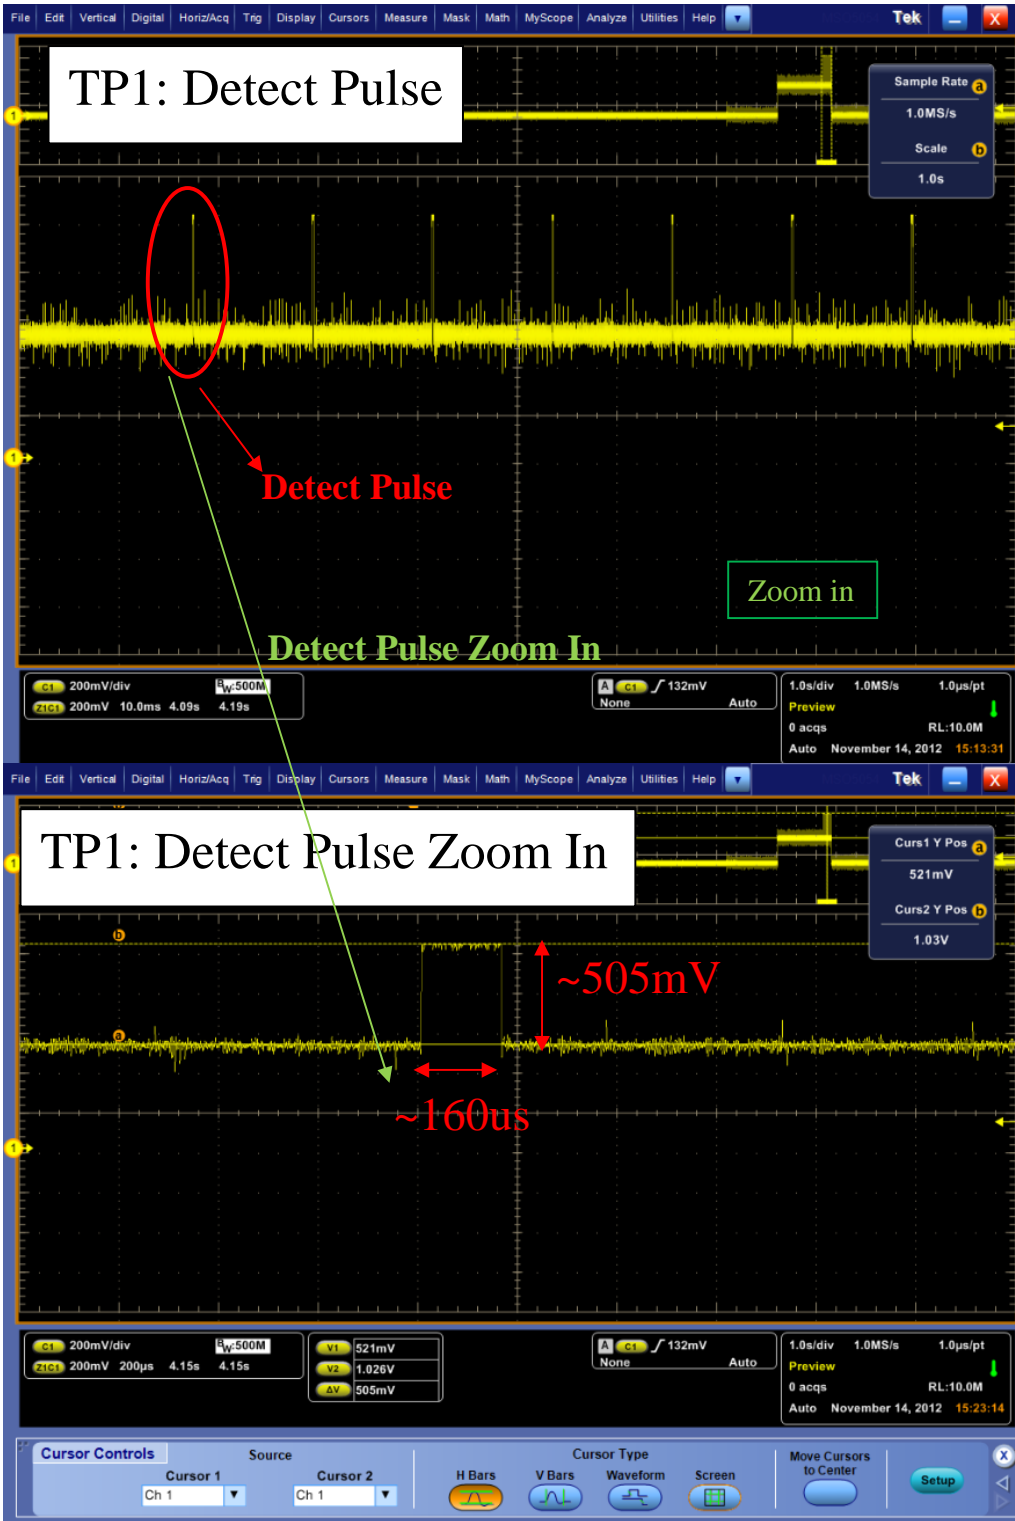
File Edit Vertical Digital Horiz/Acq Trig Display Cursors Measure Mask Math MyScope Analyze Utilities Help Tek

TP1: Detect Pulse

Sample Rate a
1.0MS/s
Scale b
1.0s

Detect Pulse

Zoom in

Detect Pulse Zoom In

C1 200mV/div BW:500M
Z1C1 200mV 10.0ms 4.09s 4.19s

A C1 ∫ 132mV
None Auto

1.0s/div 1.0MS/s 1.0µs/pt
Preview
0 acqs RL:10.0M
Auto November 14, 2012 15:13:31

File Edit Vertical Digital Horiz/Acq Trig Display Cursors Measure Mask Math MyScope Analyze Utilities Help Tek

TP1: Detect Pulse Zoom In

Curs1 Y Pos a
521mV
Curs2 Y Pos b
1.03V

~505mV

~160us

C1 200mV/div BW:500M
Z1C1 200mV 200µs 4.15s 4.15s

V1 521mV
V2 1.026V
ΔV 505mV

A C1 ∫ 132mV
None Auto

1.0s/div 1.0MS/s 1.0µs/pt
Preview
0 acqs RL:10.0M
Auto November 14, 2012 15:23:14

Cursor Controls Source
Cursor 1 Cursor 2
Ch 1 Ch 1
Cursor Type
H Bars V Bars Waveform Screen
Move Cursors to Center
Setup